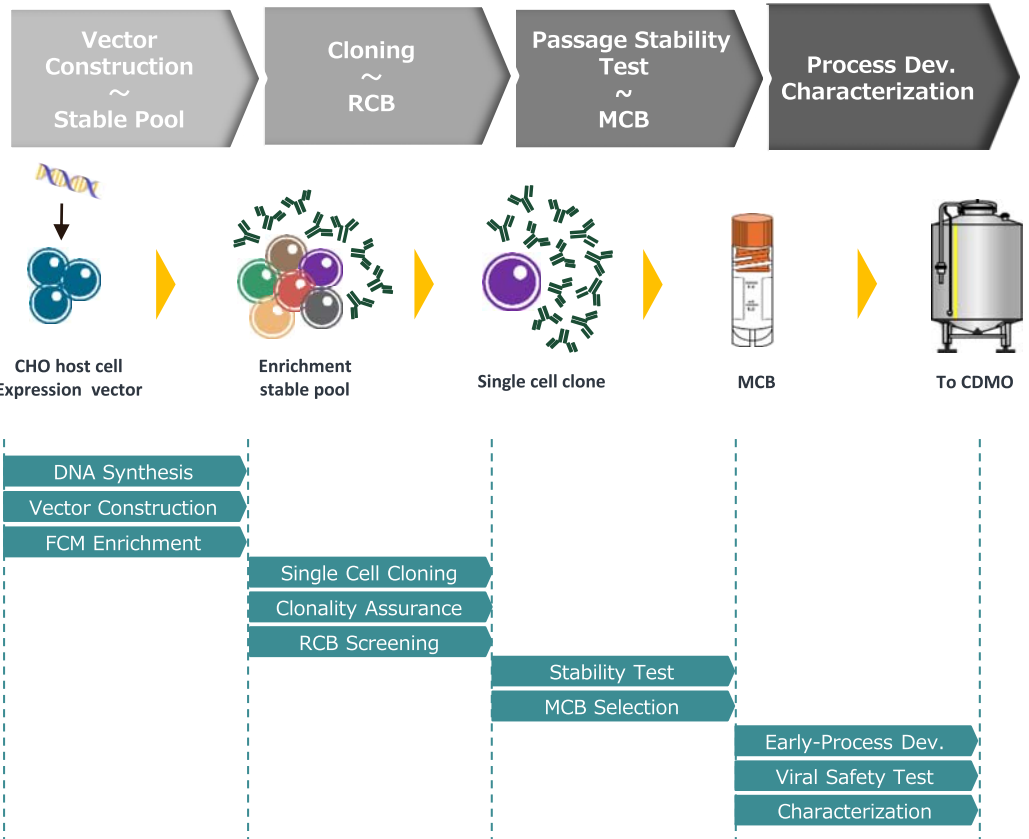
Vector Construction
～
Stable Pool

Cloning
～
RCB

Passage Stability Test
～
MCB

Process Dev. Characterization

CHO host cell
Expression vector

Enrichment stable pool

Single cell clone

MCB

To CDMO

DNA Synthesis
Vector Construction
FCM Enrichment
Single Cell Cloning
Clonality Assurance
RCB Screening
Stability Test
MCB Selection
Early-Process Dev.
Viral Safety Test
Characterization